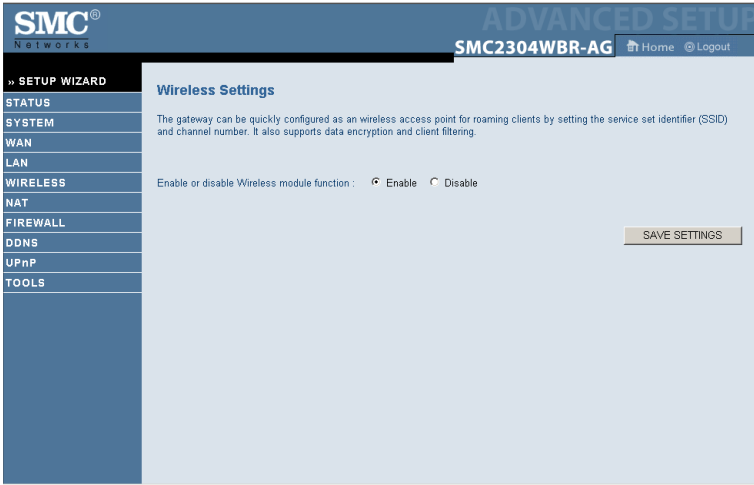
SMC®
Networks

ADVANCED SETUP

SMC2304WBR-AG

Home Logout

» SETUP WIZARD
STATUS
SYSTEM
WAN
LAN
WIRELESS
NAT
FIREWALL
DDNS
UPnP
TOOLS

Wireless Settings

The gateway can be quickly configured as an wireless access point for roaming clients by setting the service set identifier (SSID) and channel number. It also supports data encryption and client filtering.

Enable or disable Wireless module function : Enable Disable

SAVE SETTINGS